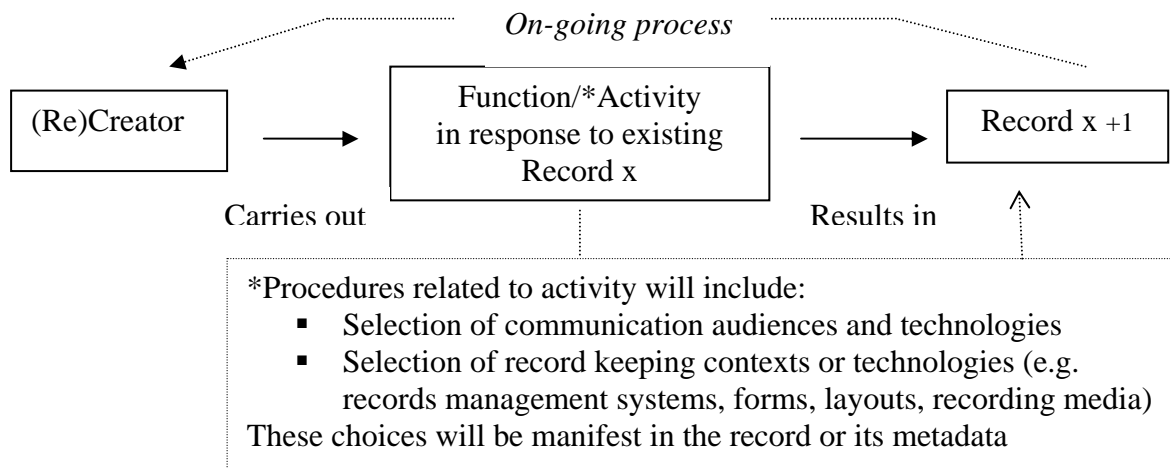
On-going process

(Re)Creator

Function/*Activity in response to existing Record x

Record x +1

Carries out

Results in

*Procedures related to activity will include:

- Selection of communication audiences and technologies
- Selection of record keeping contexts or technologies (e.g. records management systems, forms, layouts, recording media)

These choices will be manifest in the record or its metadata